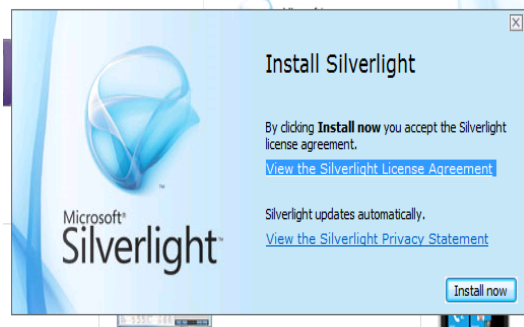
Install Silverlight

By clicking Install now you accept the Silverlight license agreement.

View the Silverlight License Agreement

Silverlight updates automatically.

View the Silverlight Privacy Statement

Microsoft®
Silverlight™

Install now